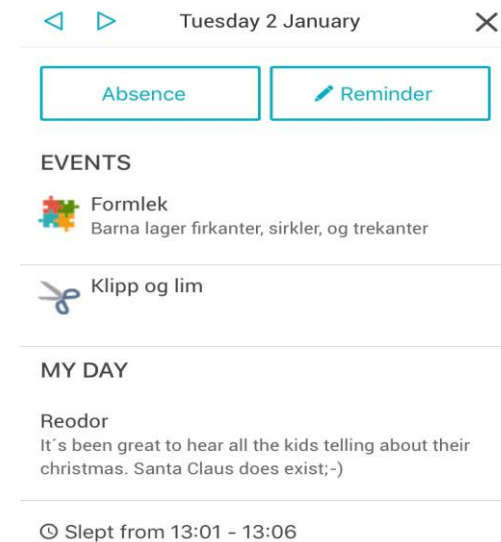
◁ ▷ Tuesday 2 January ✕

Absence

Reminder

EVENTS

Formlek
Barna lager firkanter, sirkler, og trekanter

Klipp og lim

MY DAY

Reodor
It´s been great to hear all the kids telling about their christmas. Santa Claus does exist;-)

Slept from 13:01 - 13:06